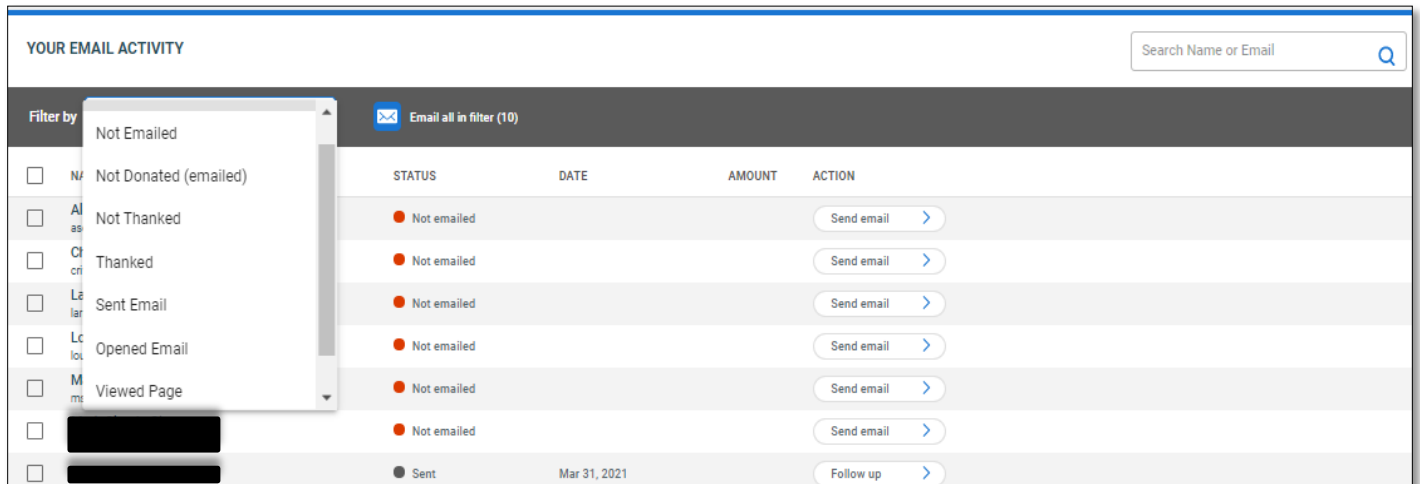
YOUR EMAIL ACTIVITY

Search Name or Email

Filter by

Not Emailed
Not Donated (emailed)
Not Thanked
Thanked
Sent Email
Opened Email
Viewed Page

Email all in filter (10)

| NA | STATUS | DATE | AMOUNT | ACTION |
|---|---|---|---|---|
| Al as | Not emailed | | | Send email |
| Ch cri | Not emailed | | | Send email |
| La lar | Not emailed | | | Send email |
| Lo lou | Not emailed | | | Send email |
| M ms | Not emailed | | | Send email |
| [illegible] | Not emailed | | | Send email |
| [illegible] | Sent | Mar 31, 2021 | | Follow up |